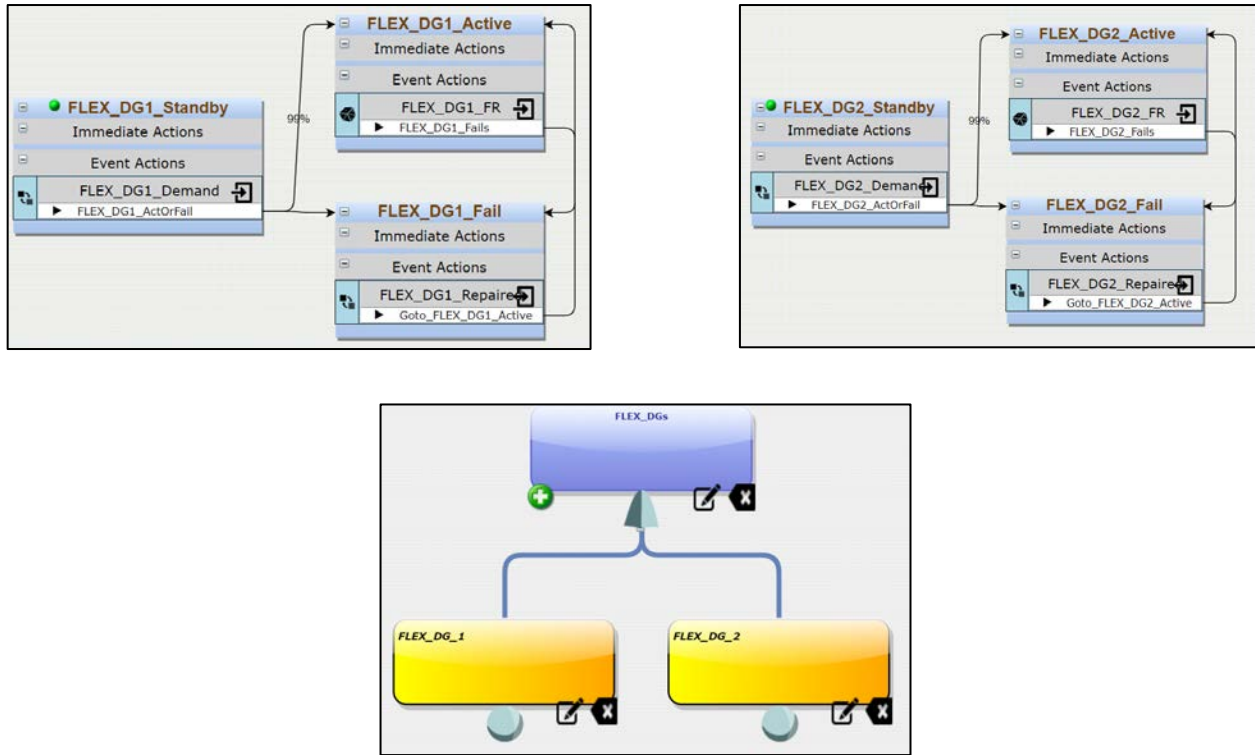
FLEX_DG1_Standby
Immediate Actions
Event Actions
FLEX_DG1_Demand
FLEX_DG1_ActOrFail

99%

FLEX_DG1_Active
Immediate Actions
Event Actions
FLEX_DG1_FR
FLEX_DG1_Fails

FLEX_DG1_Fail
Immediate Actions
Event Actions
FLEX_DG1_Repaire
Goto_FLEX_DG1_Active

FLEX_DG2_Standby
Immediate Actions
Event Actions
FLEX_DG2_Demand
FLEX_DG2_ActOrFail

99%

FLEX_DG2_Active
Immediate Actions
Event Actions
FLEX_DG2_FR
FLEX_DG2_Fails

FLEX_DG2_Fail
Immediate Actions
Event Actions
FLEX_DG2_Repaire
Goto_FLEX_DG2_Active

FLEX_DGs

FLEX_DG_1

FLEX_DG_2